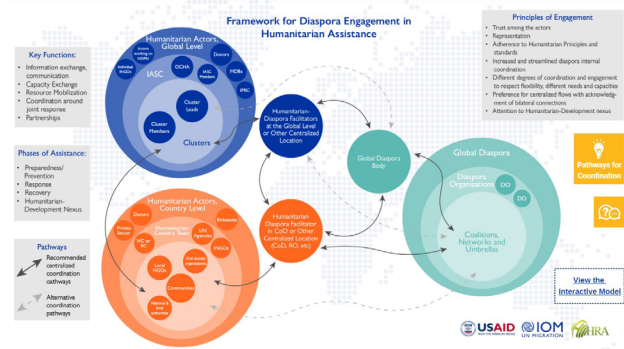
Framework for Diaspora Engagement in Humanitarian Assistance

Key Functions:
- Information exchange, communication
- Capacity Exchange
- Resource Mobilization
- Coordination around joint response
- Partnerships

Phases of Assistance:
- Preparedness/ Prevention
- Response
- Recovery
- Humanitarian-Development Nexus

Pathways
Recommended centralized coordination oathways
Alternative coordination pathways

Humanitarian Actors, Global Level
Actors working on HDPN
Individual INGOs
OCHA
Donors
IASC Members
MDBs
IPRC
IASC
Cluster Leads
Cluster Members
Clusters

Humanitarian Actors, Country Level
Donors
Private Sector
Humanitarian Country Team
Embassies
HC or RC
UN Agencies
INGOs
Local NGOs
Civil society organizations
Communities
National & local authorities

Humanitarian-Diaspora Facilitators at the Global Level or Other Centralized Location

Humanitarian Diaspora Facilitator in CoO or Other Centralized Location (CoO, RCI, etc)

Global Diaspora Body

Global Diaspora
Diaspora Organizations
DO
DO
Coalitions, Networks and Umbrellas

Principles of Engagement
- Trust among the actors
- Representation
- Adherence to Humanitarian Principles and standards
- Increased and streamlined diaspora internal coordination
- Different degrees of coordination and engagement to respect flexibility, different needs and capacities
- Preference for centralized flows with acknowledgment of bilateral connections
- Attention to Humanitarian-Development nexus

Pathways for Coordination

View the Interactive Model

USAID
IOM UN MIGRATION
HRA